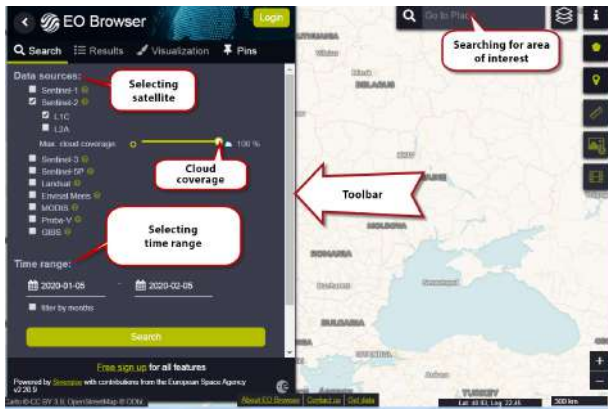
EO Browser

Login

Search Results Visualization Pins

Go to Place

Searching for area of interest

Data sources:

Selecting satellite

Sentinel-1

Sentinel-2

L1C

L2A

Max. cloud coverage: 100 %

Cloud coverage

Sentinel-3

Sentinel-5P

Landsat

Envisat Meris

MODIS

Proba-V

GIBS

Toolbar

Selecting time range

Time range:

2020-01-05

2020-02-05

filter by months

Search

Free sign up for all features

Powered by Sinergise with contributions from the European Space Agency

BELARUS

UKRAINE

MOLDOVA

ROMANIA

BULGARIA

TURKEY

About EO Browser Contact us Get data

500 km